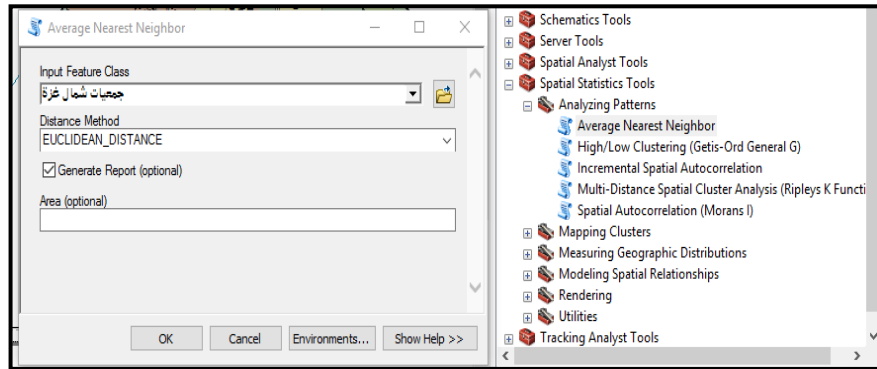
Average Nearest Neighbor

Input Feature Class
جمعيات شمال غزة

Distance Method
EUCLIDEAN_DISTANCE

Generate Report (optional)

Area (optional)

OK
Cancel
Environments...
Show Help >>

Schematics Tools
Server Tools
Spatial Analyst Tools
Spatial Statistics Tools
Analyzing Patterns
Average Nearest Neighbor
High/Low Clustering (Getis-Ord General G)
Incremental Spatial Autocorrelation
Multi-Distance Spatial Cluster Analysis (Ripleys K Functi
Spatial Autocorrelation (Morans I)
Mapping Clusters
Measuring Geographic Distributions
Modeling Spatial Relationships
Rendering
Utilities
Tracking Analyst Tools